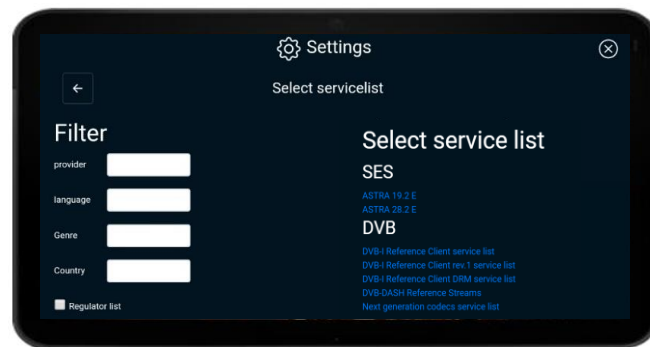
Settings

←

Select servicelist

Filter

provider

language

Genre

Country

Regulator list

Select service list

SES

ASTRA 19.2 E
ASTRA 28.2 E

DVB

DVB-I Reference Client service list
DVB-I Reference Client rev.1 service list
DVB-I Reference Client DRM service list
DVB-DASH Reference Streams
Next generation codecs service list